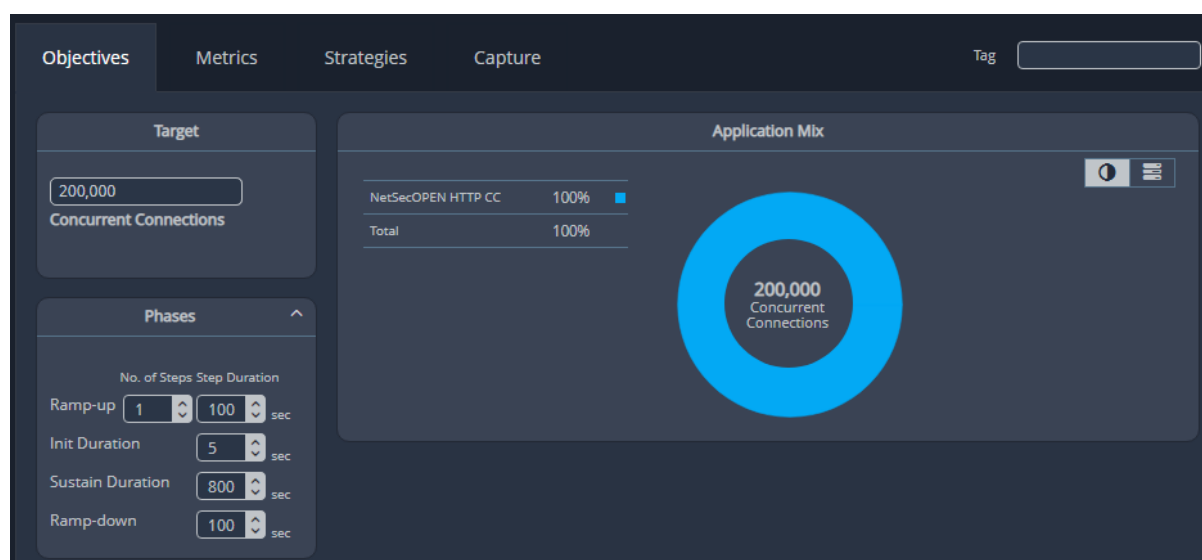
Objectives Metrics Strategies Capture Tag

Target

200,000
Concurrent Connections

Phases

No. of Steps Step Duration
Ramp-up 1 100 sec
Init Duration 5 sec
Sustain Duration 800 sec
Ramp-down 100 sec

Application Mix

| | |
|---|---|
| NetSecOPEN HTTP CC | 100% |
| Total | 100% |

200,000
Concurrent Connections